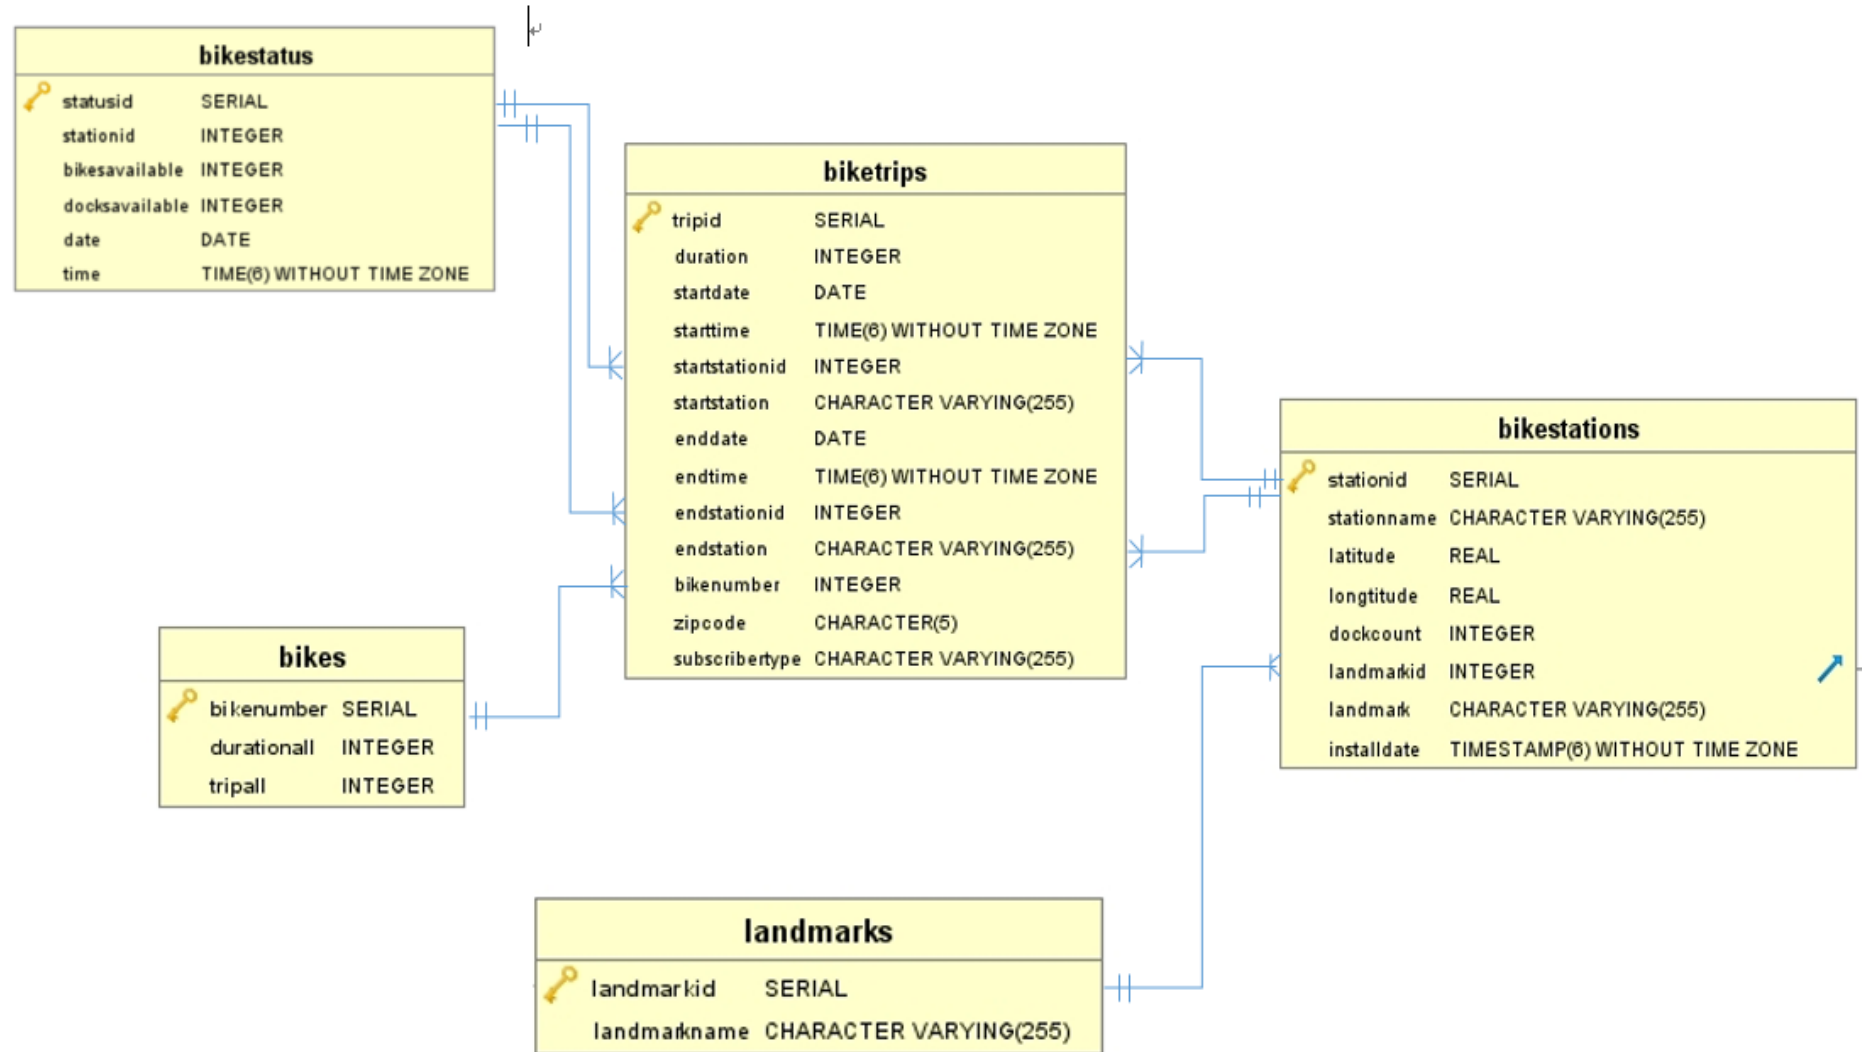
bikestatus

| | |
|---|---|
| statusid | SERIAL |
| stationid | INTEGER |
| bikesavailable | INTEGER |
| docksavailable | INTEGER |
| date | DATE |
| time | TIME(6) WITHOUT TIME ZONE |

biketrips

| | |
|---|---|
| tripid | SERIAL |
| duration | INTEGER |
| startdate | DATE |
| starttime | TIME(6) WITHOUT TIME ZONE |
| startstationid | INTEGER |
| startstation | CHARACTER VARYING(255) |
| enddate | DATE |
| endtime | TIME(6) WITHOUT TIME ZONE |
| endstationid | INTEGER |
| endstation | CHARACTER VARYING(255) |
| bikenumber | INTEGER |
| zipcode | CHARACTER(5) |
| subscribertype | CHARACTER VARYING(255) |

bikestations

| | |
|---|---|
| stationid | SERIAL |
| stationname | CHARACTER VARYING(255) |
| latitude | REAL |
| longtitude | REAL |
| dockcount | INTEGER |
| landmarkid | INTEGER |
| landmark | CHARACTER VARYING(255) |
| installdate | TIMESTAMP(6) WITHOUT TIME ZONE |

bikes

| | |
|---|---|
| bikenumber | SERIAL |
| durationall | INTEGER |
| tripall | INTEGER |

landmarks

| | |
|---|---|
| landmarkid | SERIAL |
| landmarkname | CHARACTER VARYING(255) |